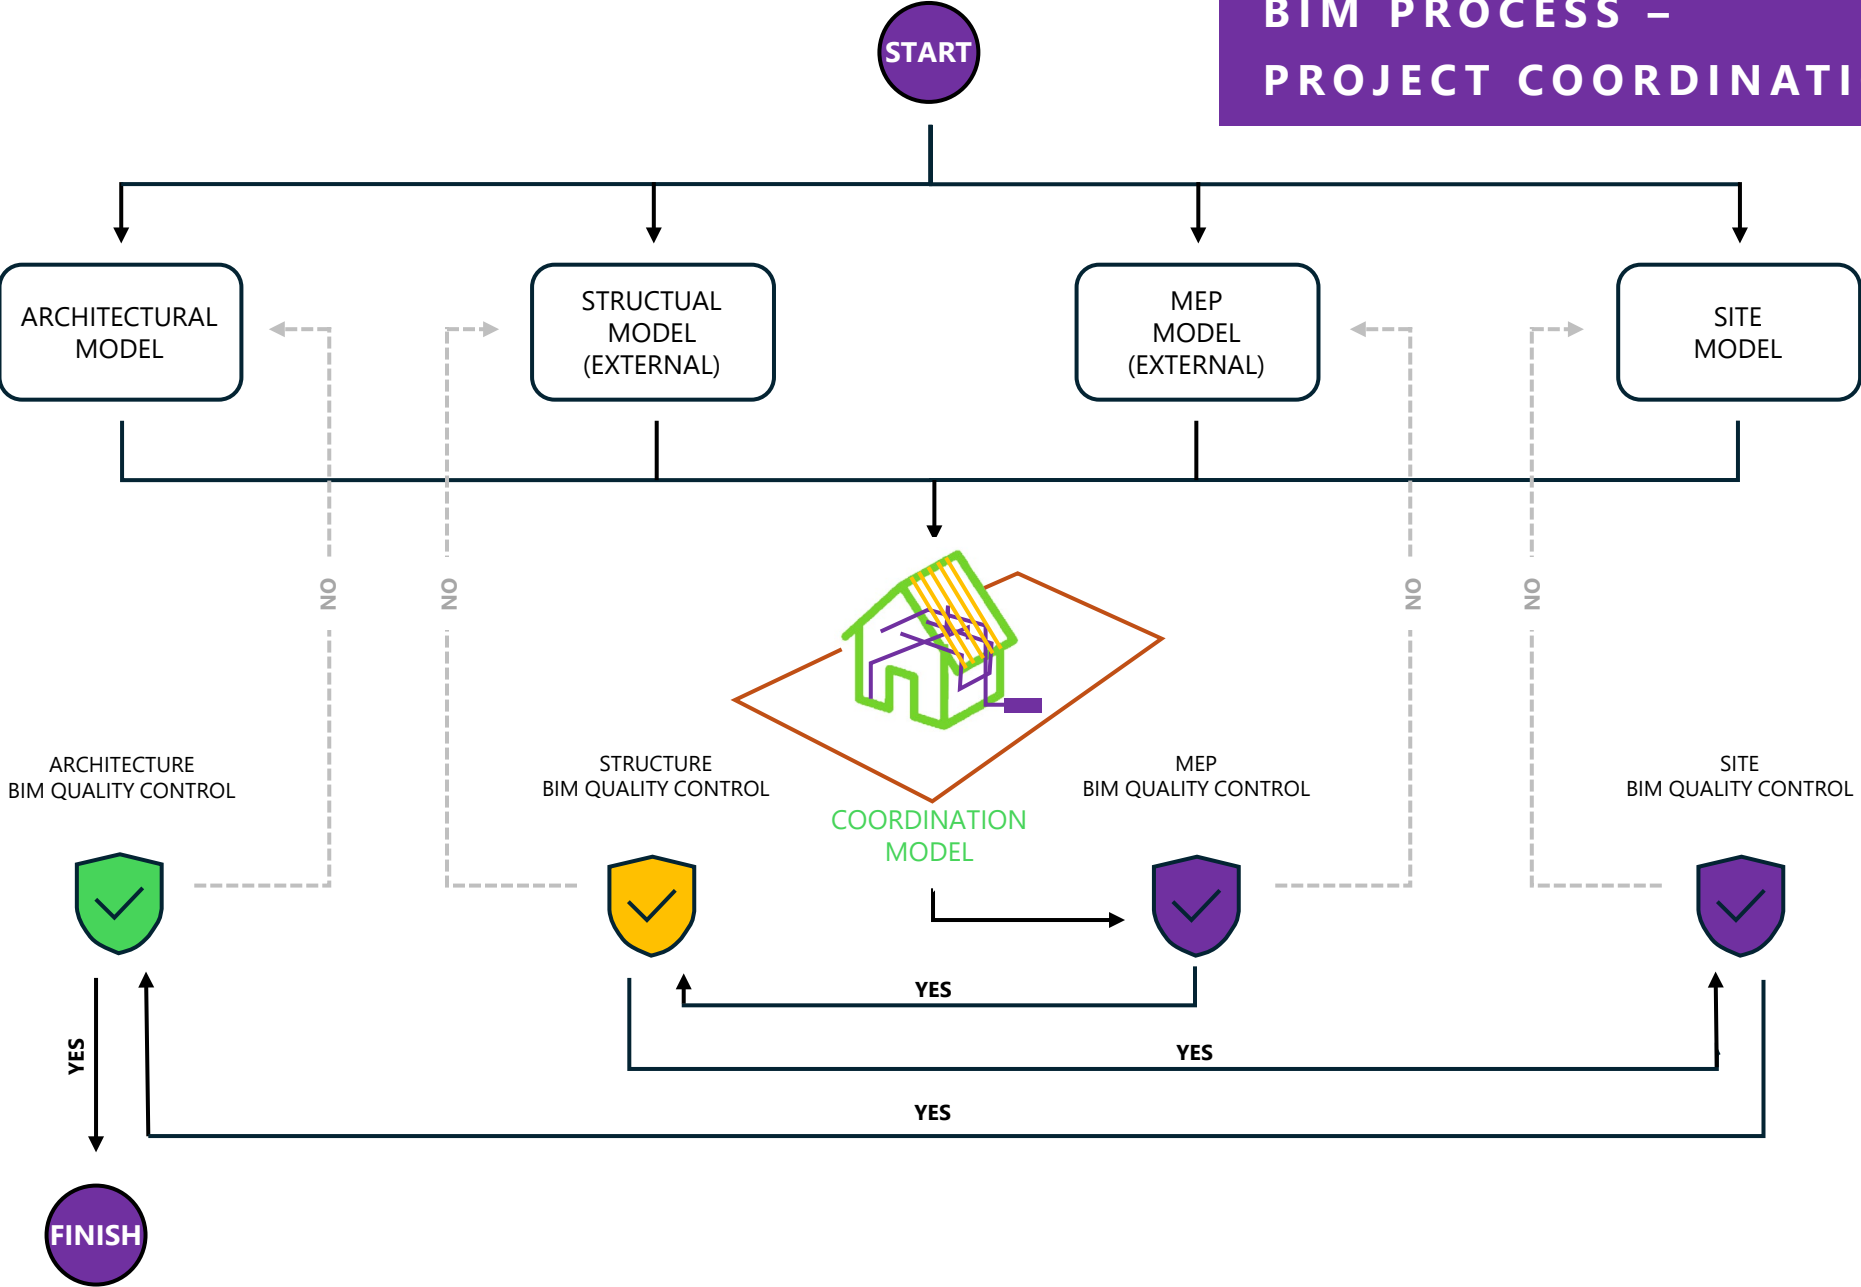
BIM PROCESS –
PROJECT COORDINATI

START

ARCHITECTURAL MODEL

STRUCTUAL MODEL (EXTERNAL)

MEP MODEL (EXTERNAL)

SITE MODEL

NO

NO

NO

NO

ARCHITECTURE
BIM QUALITY CONTROL

STRUCTURE
BIM QUALITY CONTROL

COORDINATION MODEL

MEP
BIM QUALITY CONTROL

SITE
BIM QUALITY CONTROL

YES

YES

YES

YES

FINISH